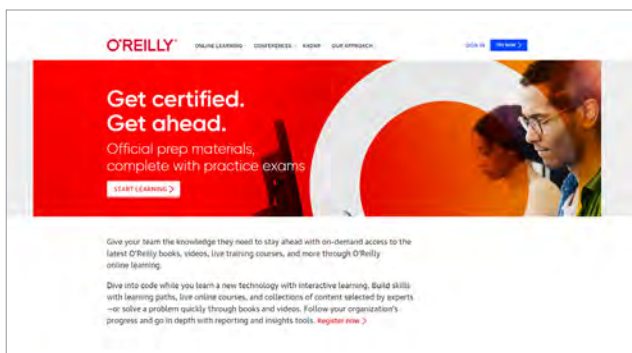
O'REILLY®

ONLINE LEARNING   CONFERENCES   RADAR   OUR APPROACH

SIGN IN   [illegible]

Get certified.
Get ahead.

Official prep materials, complete with practice exams

START LEARNING >

Give your team the knowledge they need to stay ahead with on-demand access to the latest O'Reilly books, videos, live training courses, and more through O'Reilly online learning.

Dive into code while you learn a new technology with interactive learning. Build skills with learning paths, live online courses, and collections of content selected by experts—or solve a problem quickly through books and videos. Follow your organization's progress and go in depth with reporting and insights tools. Register now >

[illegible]